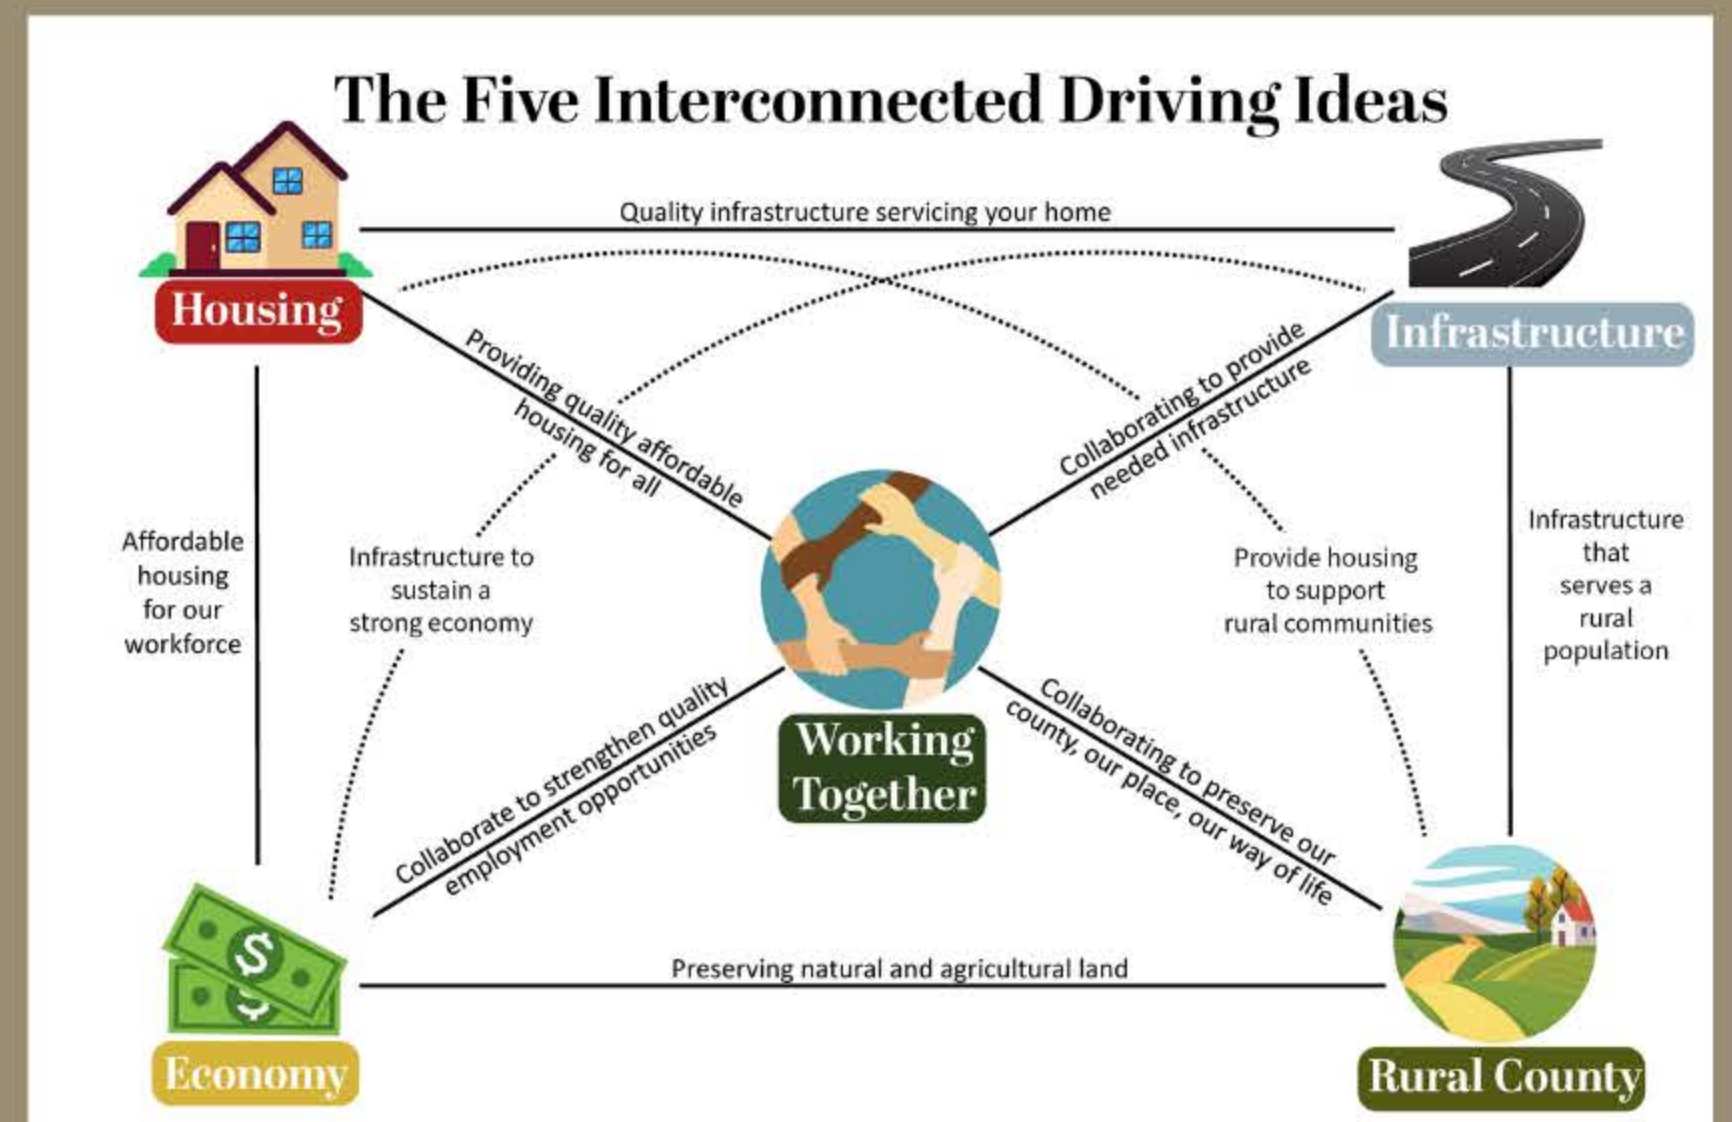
The Five Interconnected Driving Ideas

Housing

Quality infrastructure servicing your home

Infrastructure

Providing quality affordable housing for all

Collaborating to provide needed infrastructure

Affordable housing for our workforce

Infrastructure to sustain a strong economy

Provide housing to support rural communities

Infrastructure that serves a rural population

Working Together

Collaborate to strengthen quality employment opportunities

Collaborating to preserve our county, our place, our way of life

Preserving natural and agricultural land

Economy

Rural County